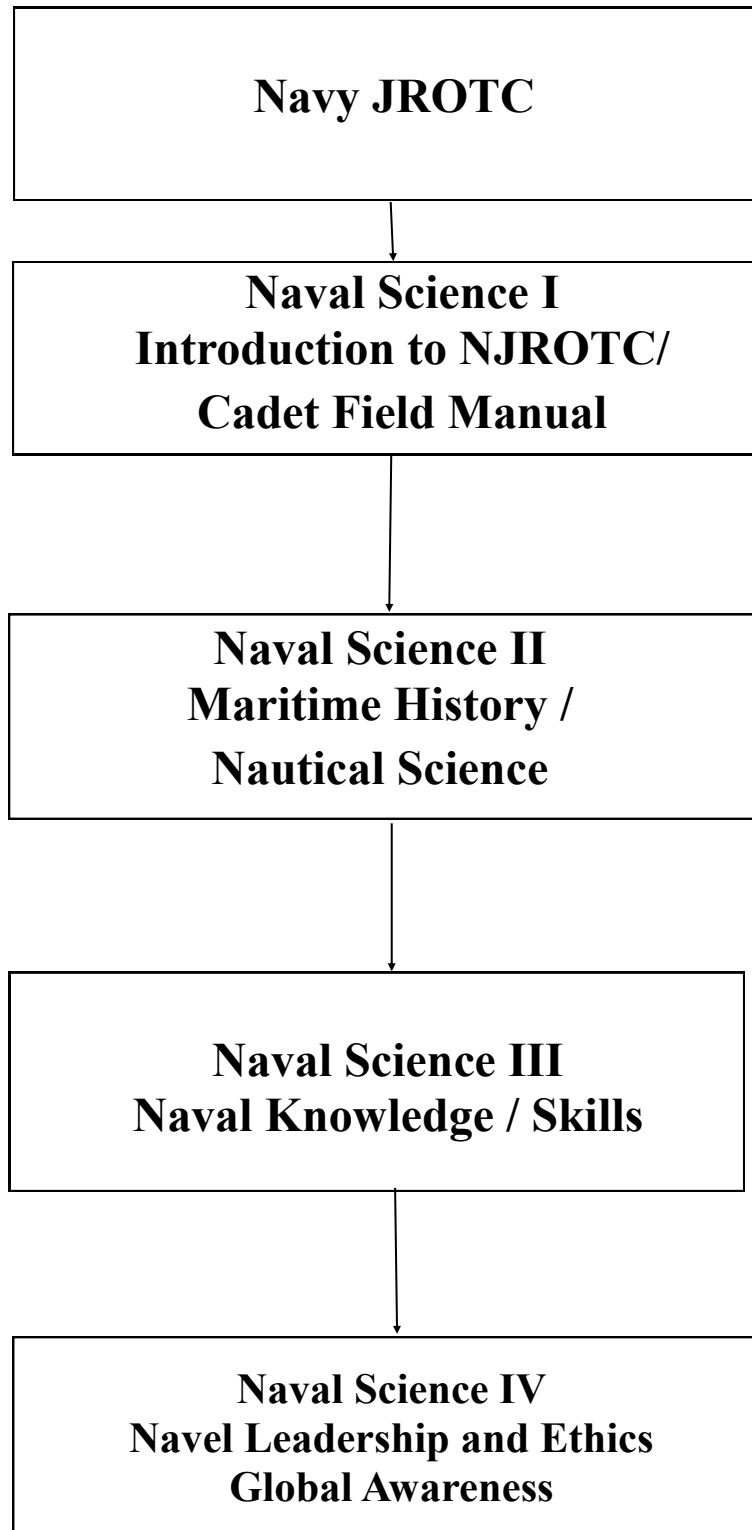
Navy JROTC

Naval Science I
Introduction to NJROTC/
Cadet Field Manual

Naval Science II
Maritime History /
Nautical Science

Naval Science III
Naval Knowledge / Skills

Naval Science IV
Navel Leadership and Ethics
Global Awareness